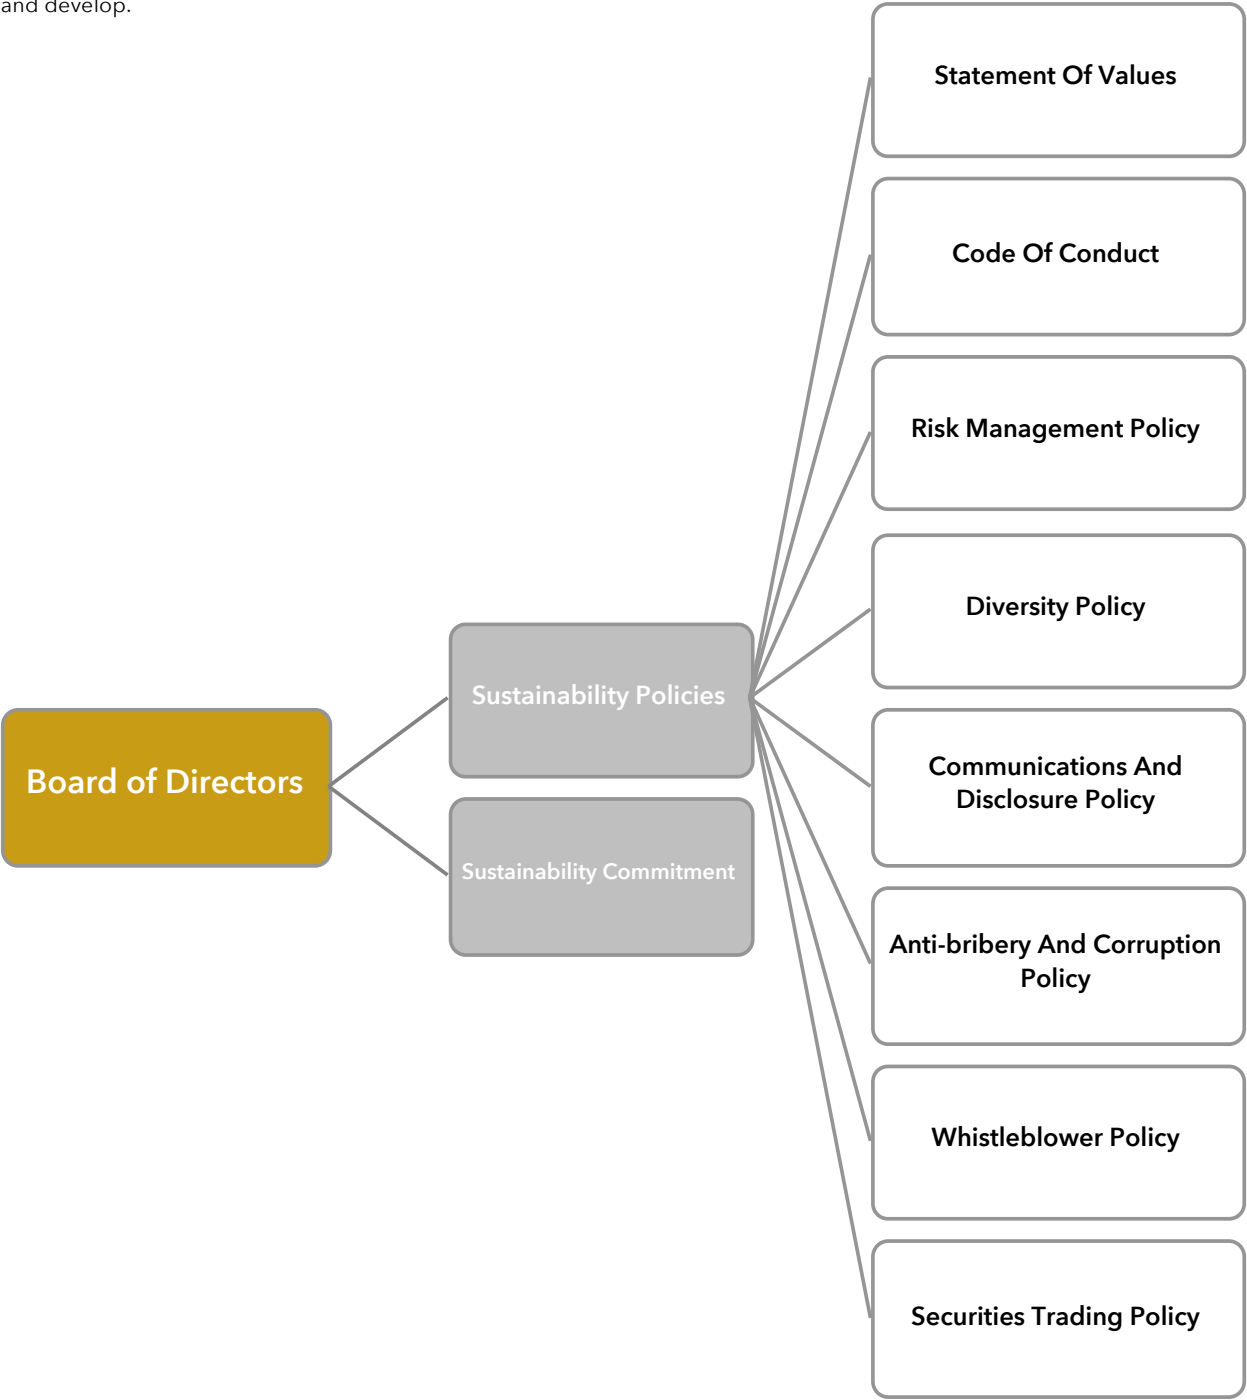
and develop.

Board of Directors

Sustainability Policies

Sustainability Commitment

Statement Of Values

Code Of Conduct

Risk Management Policy

Diversity Policy

Communications And Disclosure Policy

Anti-bribery And Corruption Policy

Whistleblower Policy

Securities Trading Policy